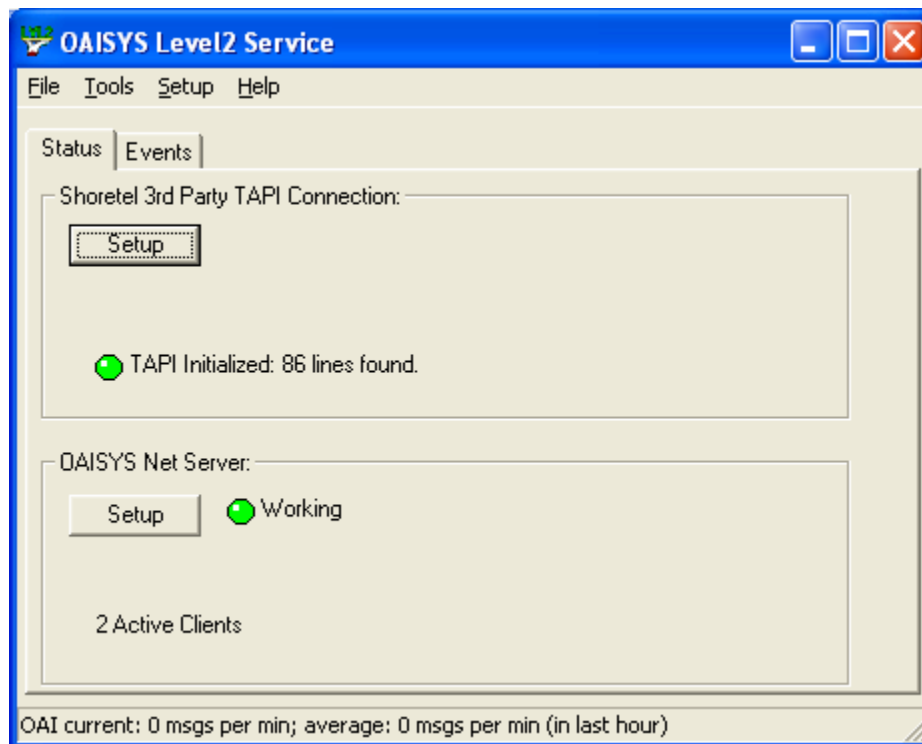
OAISYS Level2 Service

File Tools Setup Help

Status Events

Shoretel 3rd Party TAPI Connection:

Setup

TAPI Initialized: 86 lines found.

OAISYS Net Server:

Setup

Working

2 Active Clients

OAI current: 0 msgs per min; average: 0 msgs per min (in last hour)